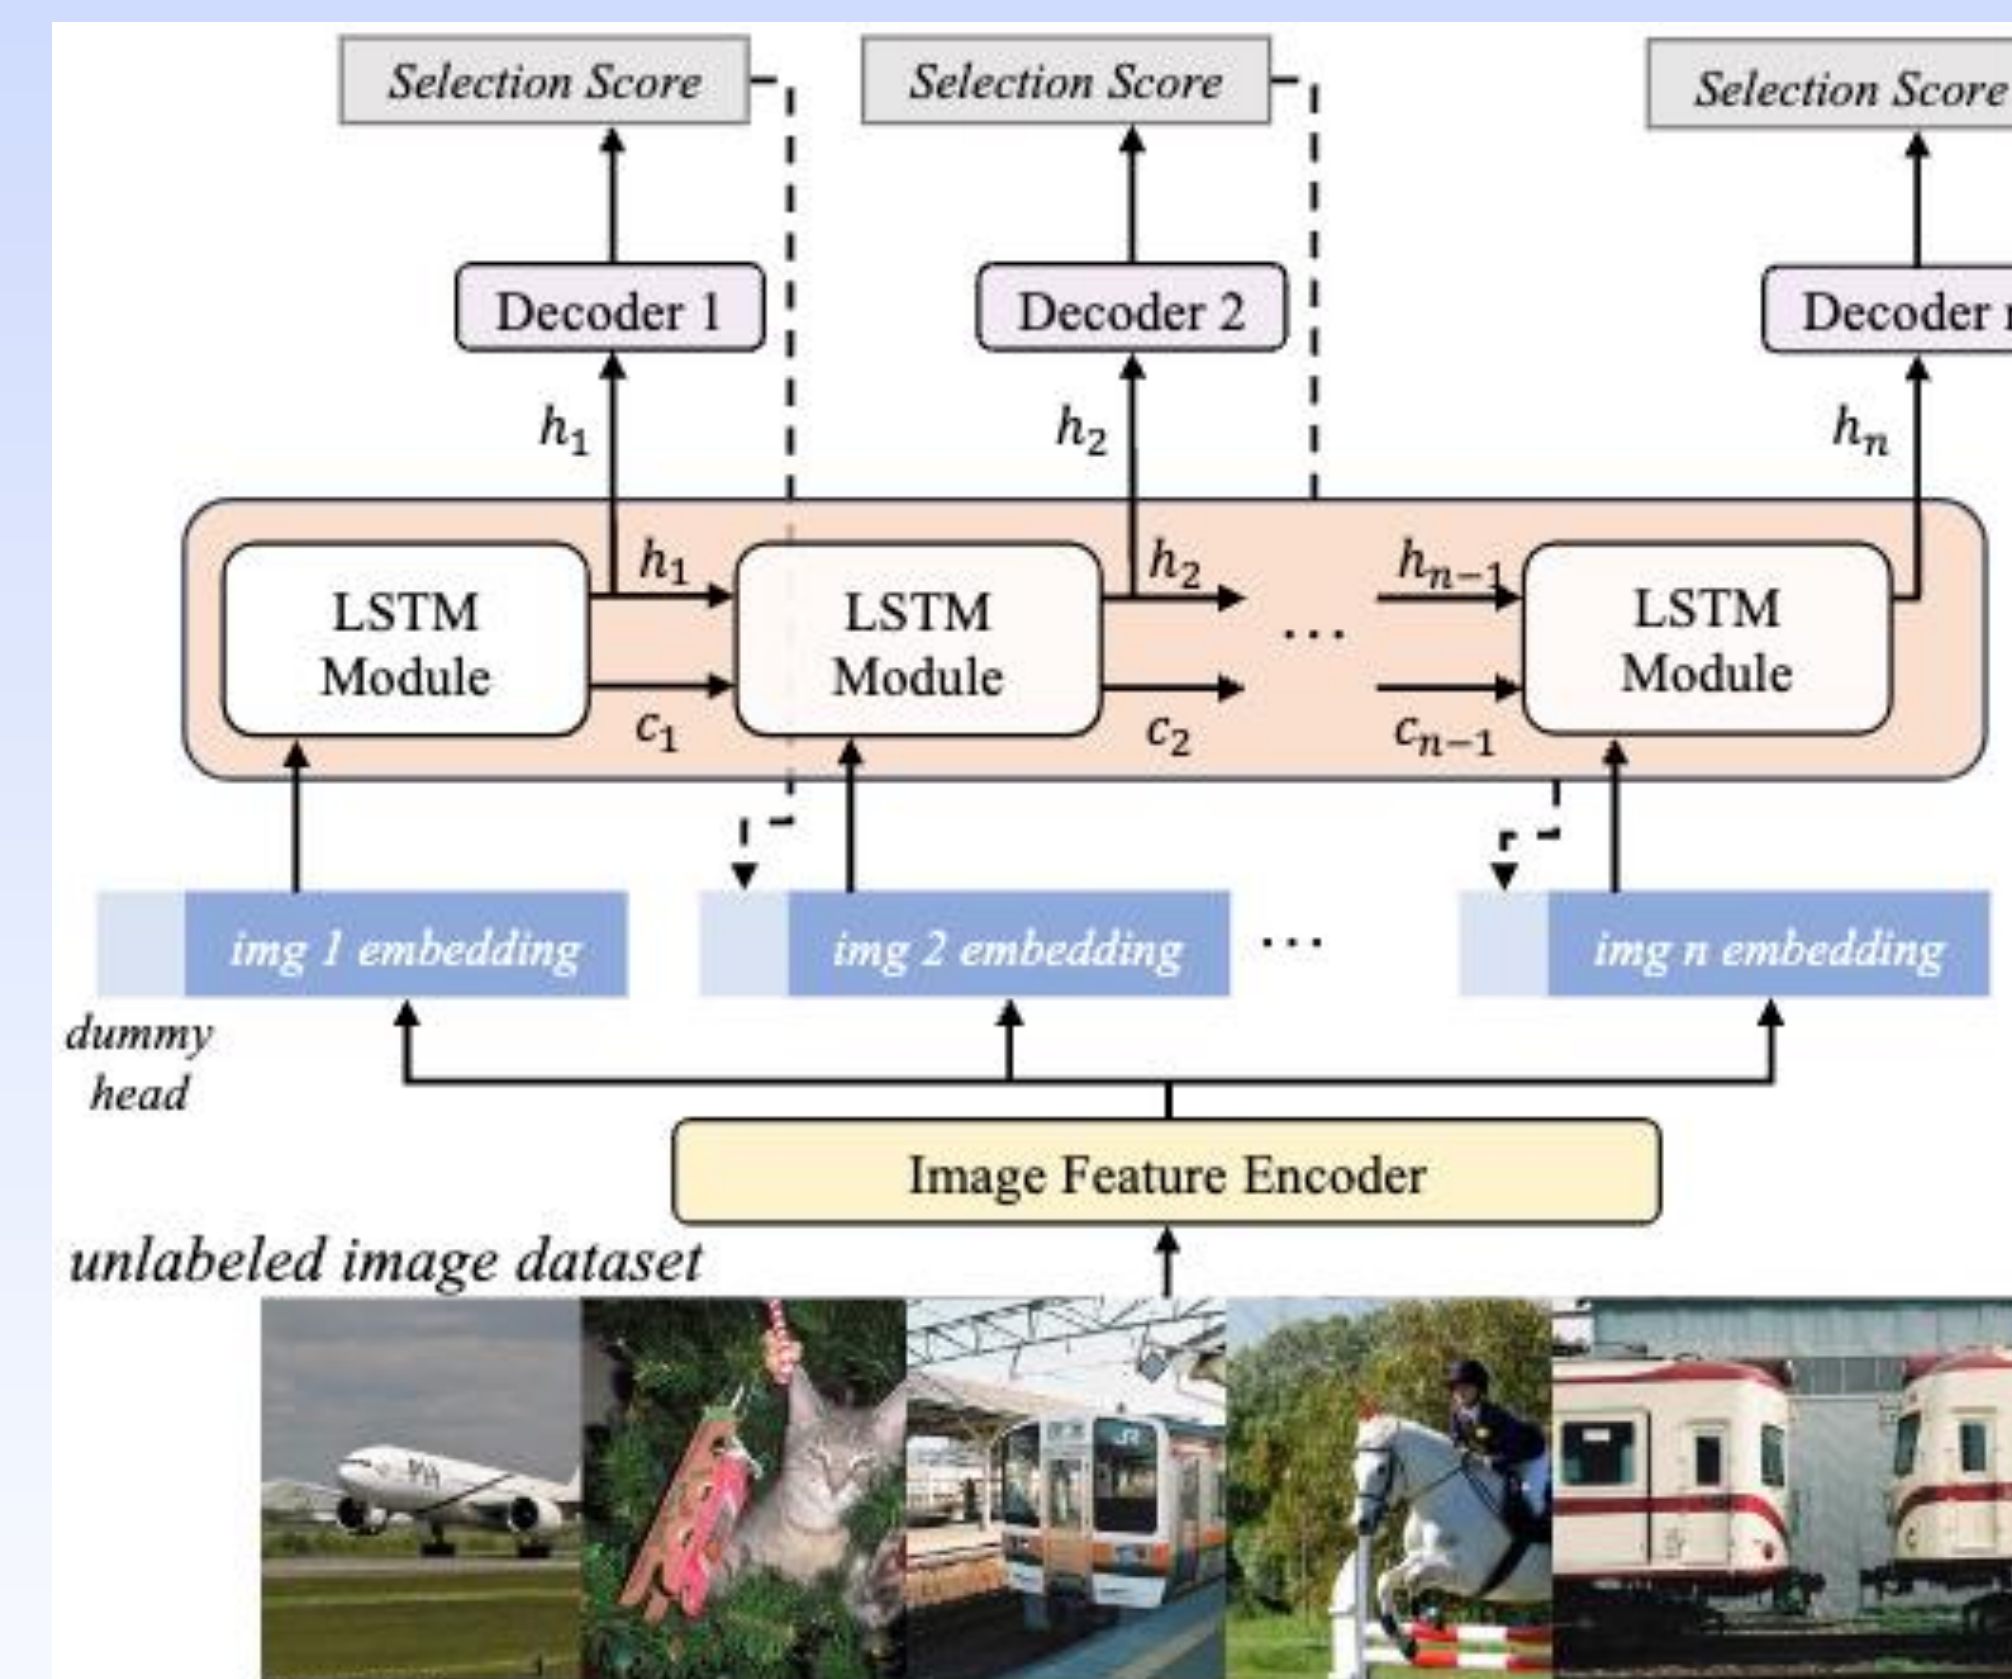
Selection Score

Selection Score

Selection Score

Decoder 1

Decoder 2

Decoder n

$h_1$

$h_2$

$h_n$

LSTM Module

$h_1$

$c_1$

LSTM Module

$h_2$

$c_2$

...

$h_{n-1}$

$c_{n-1}$

LSTM Module

img 1 embedding

img 2 embedding

...

img n embedding

dummy head

Image Feature Encoder

unlabeled image dataset